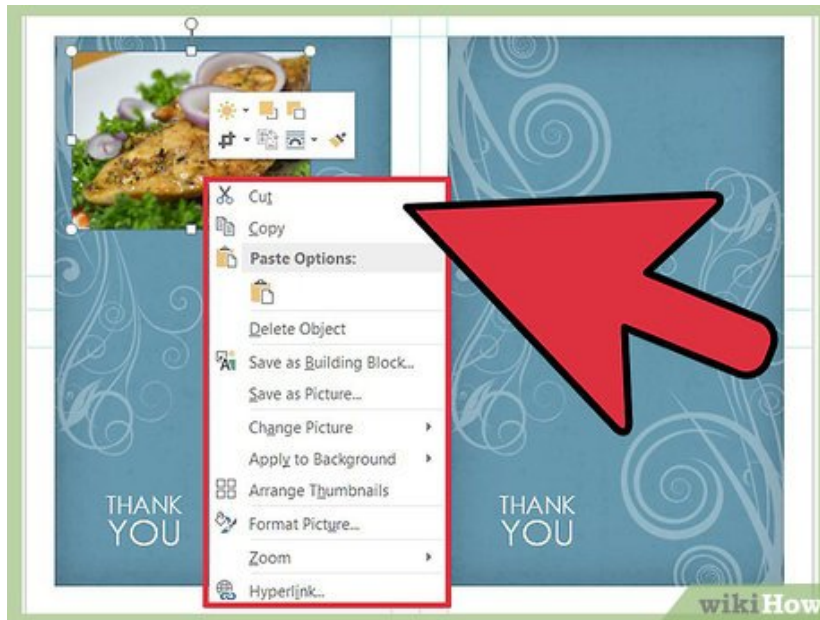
Cut
Copy
Paste Options:
Delete Object
Save as Building Block...
Save as Picture...
Change Picture
Apply to Background
Arrange Thumbnails
Format Picture...
Zoom
Hyperlink...

THANK YOU

THANK YOU

wikiHow